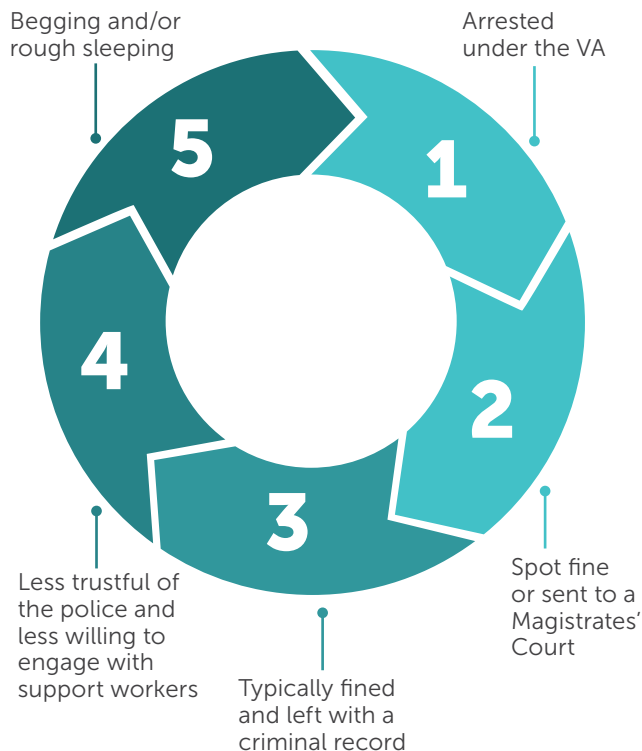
Begging and/or rough sleeping

5

Arrested under the VA

1

2

Spot fine or sent to a Magistrates' Court

3

Typically fined and left with a criminal record

4

Less trustful of the police and less willing to engage with support workers